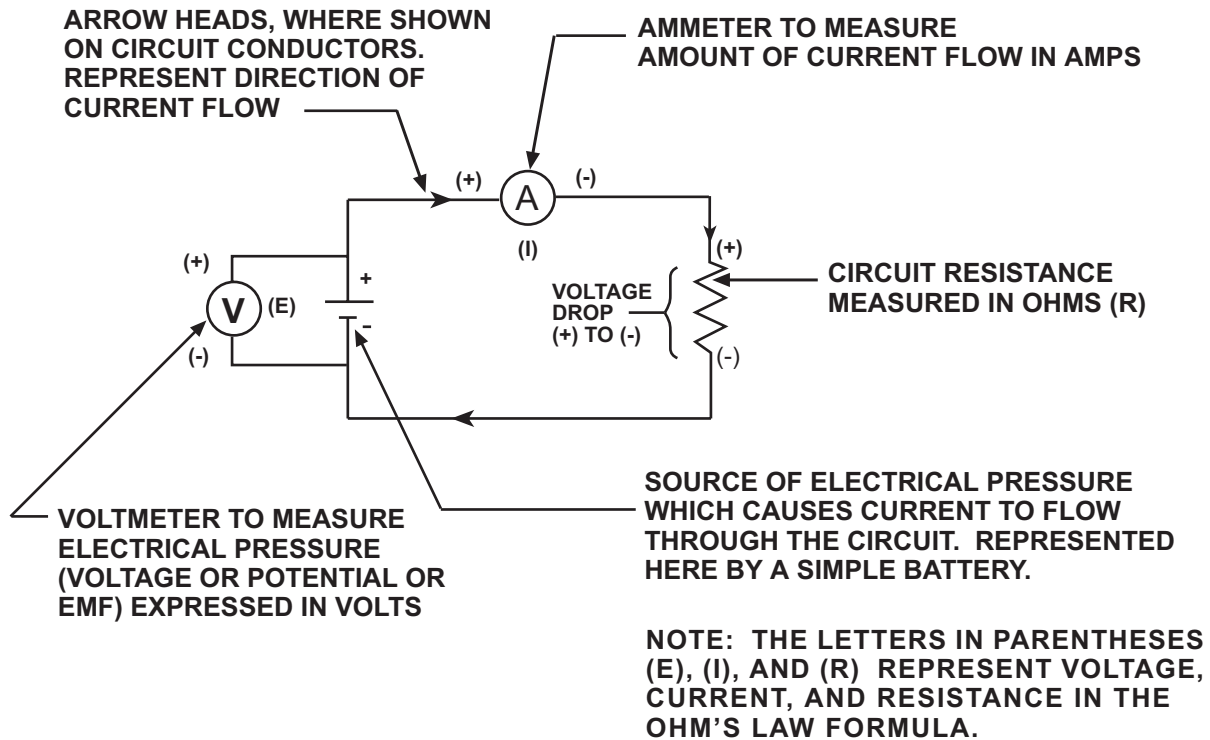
ARROW HEADS, WHERE SHOWN ON CIRCUIT CONDUCTORS. REPRESENT DIRECTION OF CURRENT FLOW

AMMETER TO MEASURE AMOUNT OF CURRENT FLOW IN AMPS

(+)

A

(-)

(I)

(+)

(+)

V

(E)

+

-

(-)

VOLTAGE DROP (+) TO (-)

CIRCUIT RESISTANCE MEASURED IN OHMS (R)

(-)

VOLTMETER TO MEASURE ELECTRICAL PRESSURE (VOLTAGE OR POTENTIAL OR EMF) EXPRESSED IN VOLTS

SOURCE OF ELECTRICAL PRESSURE WHICH CAUSES CURRENT TO FLOW THROUGH THE CIRCUIT. REPRESENTED HERE BY A SIMPLE BATTERY.

NOTE: THE LETTERS IN PARENTHESES (E), (I), AND (R) REPRESENT VOLTAGE, CURRENT, AND RESISTANCE IN THE OHM'S LAW FORMULA.